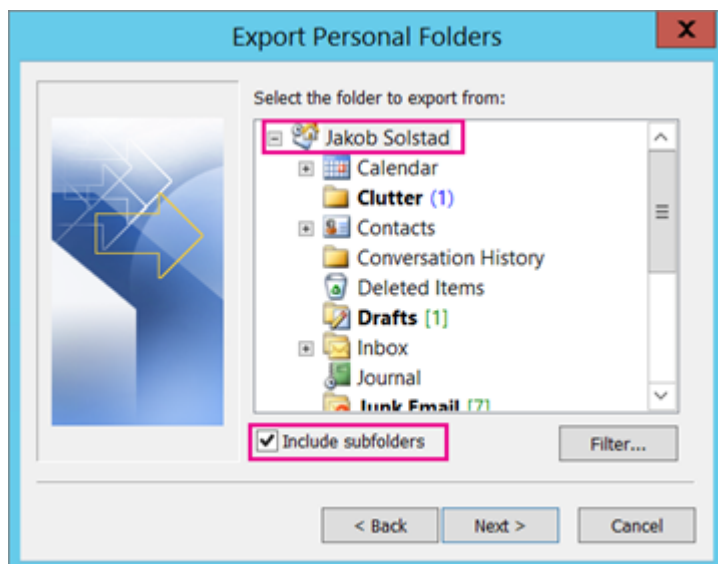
Export Personal Folders

Select the folder to export from:

Jakob Solstad
Calendar
Clutter (1)
Contacts
Conversation History
Deleted Items
Drafts [1]
Inbox
Journal
Junk Email [7]

Include subfolders

Filter...

< Back
Next >
Cancel